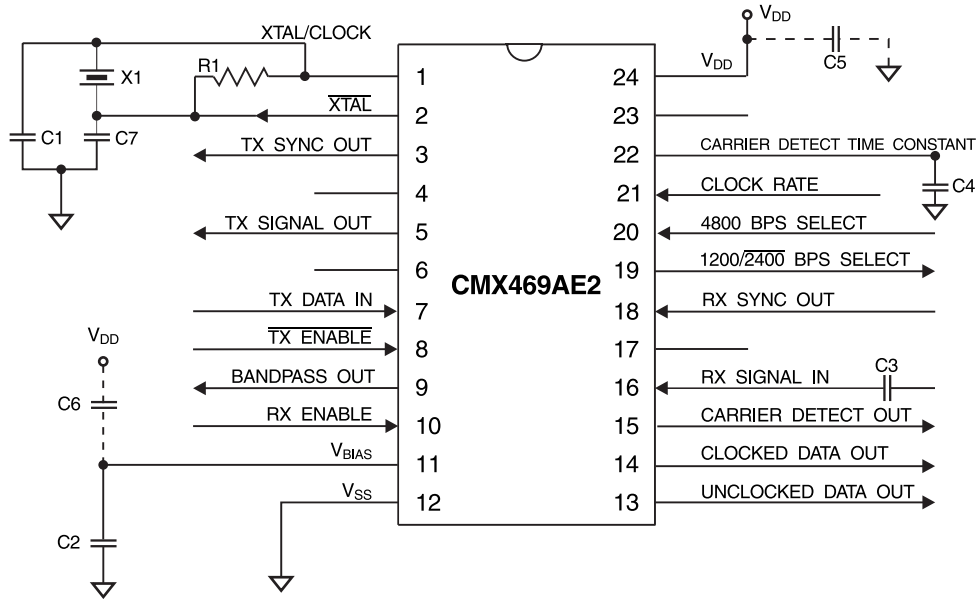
XTAL/CLOCK

$V_{DD}$

X1

R1

C1

C7

$\overline{XTAL}$

TX SYNC OUT

TX SIGNAL OUT

TX DATA IN

$\overline{TX\ ENABLE}$

$V_{DD}$

C6

BANDPASS OUT

RX ENABLE

$V_{BIAS}$

$V_{SS}$

C2

1
2
3
4
5
6
7
8
9
10
11
12

CMX469AE2

24
23
22
21
20
19
18
17
16
15
14
13

$V_{DD}$

C5

CARRIER DETECT TIME CONSTANT

C4

CLOCK RATE

4800 BPS SELECT

1200/$\overline{2400}$ BPS SELECT

RX SYNC OUT

C3

RX SIGNAL IN

CARRIER DETECT OUT

CLOCKED DATA OUT

UNCLOCKED DATA OUT